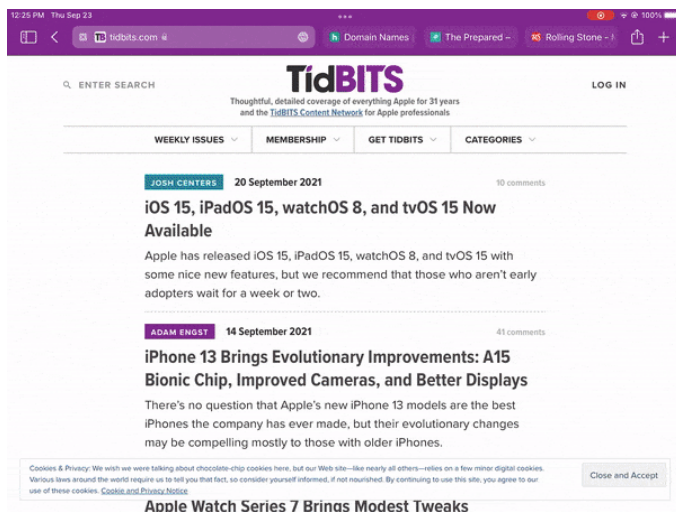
12:25 PM Thu Sep 23

100%

tidbits.com

Domain Names

The Prepared –

Rolling Stone –

ENTER SEARCH

TidBITS

Thoughtful, detailed coverage of everything Apple for 31 years and the TidBITS Content Network for Apple professionals

LOG IN

WEEKLY ISSUES

MEMBERSHIP

GET TIDBITS

CATEGORIES

JOSH CENTERS 20 September 2021

10 comments

iOS 15, iPadOS 15, watchOS 8, and tvOS 15 Now Available

Apple has released iOS 15, iPadOS 15, watchOS 8, and tvOS 15 with some nice new features, but we recommend that those who aren't early adopters wait for a week or two.

ADAM ENGST 14 September 2021

41 comments

iPhone 13 Brings Evolutionary Improvements: A15 Bionic Chip, Improved Cameras, and Better Displays

There's no question that Apple's new iPhone 13 models are the best iPhones the company has ever made, but their evolutionary changes may be compelling mostly to those with older iPhones.

Cookies & Privacy: We wish we were talking about chocolate-chip cookies here, but our Web site—like nearly all others—relies on a few minor digital cookies. Various laws around the world require us to tell you that fact, so consider yourself informed, if not nourished. By continuing to use this site, you agree to our use of these cookies. Cookie and Privacy Notice

Close and Accept

Apple Watch Series 7 Brings Modest Tweaks